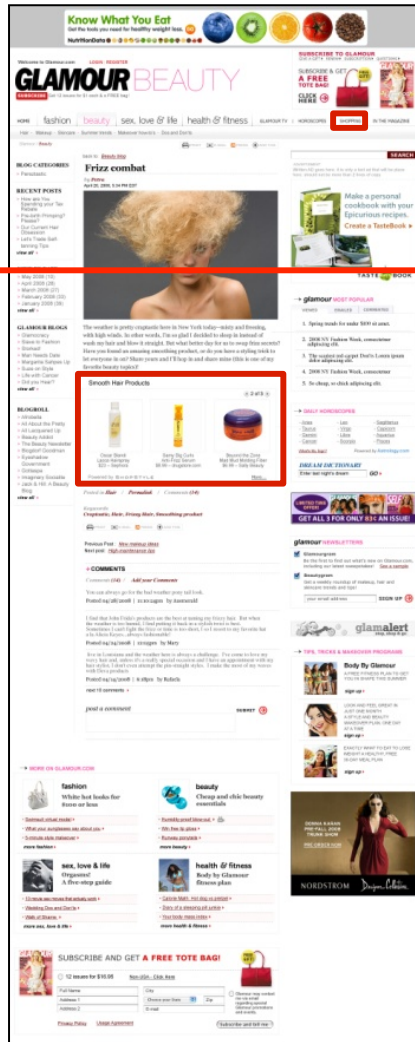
Know What You Eat
Get the tools you need for healthy weight loss.
NutritionData

Welcome to Glamour.com LOGIN | REGISTER

GLAMOUR BEAUTY

SUBSCRIBE

SUBSCRIBE TO GLAMOUR
SUBSCRIBE & GET A FREE TOTE BAG!
CLICK HERE

HOME fashion beauty sex, love & life health & fitness GLAMOUR TV HOROSCOPES SHOPPING IN THE MAGAZINE

Hair | Makeup | Skincare | Summer trends | Makeover how-to's | Dos and Don'ts

Beauty

BLOG CATEGORIES
Periodicals

RECENT POSTS

Frizz combat

April 28, 2009, 3:34 PM EDT

SEARCH

Make a personal cookbook with your Epicurious recipes.
Create a TasteBook »

TASTE BOOK

The weather is pretty crappy here in New York today—misty and freezing, with high winds. So what do I do? I decided to sleep in instead of wash my hair and blow it straight. But what better day for me to swap frizz secrets? Have you found an amazing smoothing product, or do you have a styling trick to let everyone in on? Share yours and I'll hop in and share mine (this is one of my favorite beauty topics)!

Smooth Hair Products
2 of 5
More...

glamour MOST POPULAR
VIEWED EMAILED COMMENTED
1. Spring trends for under $69 at once.
2. 2008 NY Fashion Week, connoisseur adjusting rib.
3.
4. 2008 NY Fashion Week, connoisseur adjusting rib.
5. No cheap, so chick adjusting rib.

DAILY HOROSCOPES

DREAM DICTIONARY
GO

GLAMOUR BLOGS

BLOGROLL

Posted in: Hair | Permalink | Comments (14)

Keywords
Cosmetics, Hair, Frizzy Hair, Smoothing product

Previous Post:
Next post:

COMMENTS
Comments (14) | Add your Comments

GET ALL 3 FOR ONLY 83¢ AN ISSUE!

glamour NEWSLETTERS
SIGN UP

glamalert

TIPS, TRICKS & MAKEOVER PROGRAMS
Body By Glamour
sign up

post a comment
SUBMIT

MORE ON GLAMOUR.COM
fashion
White hot looks for $100 or less
more fashion
beauty
Cheap and chic beauty essentials
more beauty
sex, love & life
Organize! A five-step guide
more sex, love & life
health & fitness
Body by Glamour fitness plan
more health & fitness

NORDSTROM

SUBSCRIBE AND GET A FREE TOTE BAG!
12 issues for $10.00
Full Name
City
Address 1
Address 2
Zip
E-mail
Privacy Policy Usage Agreement
Subscribe and tell me